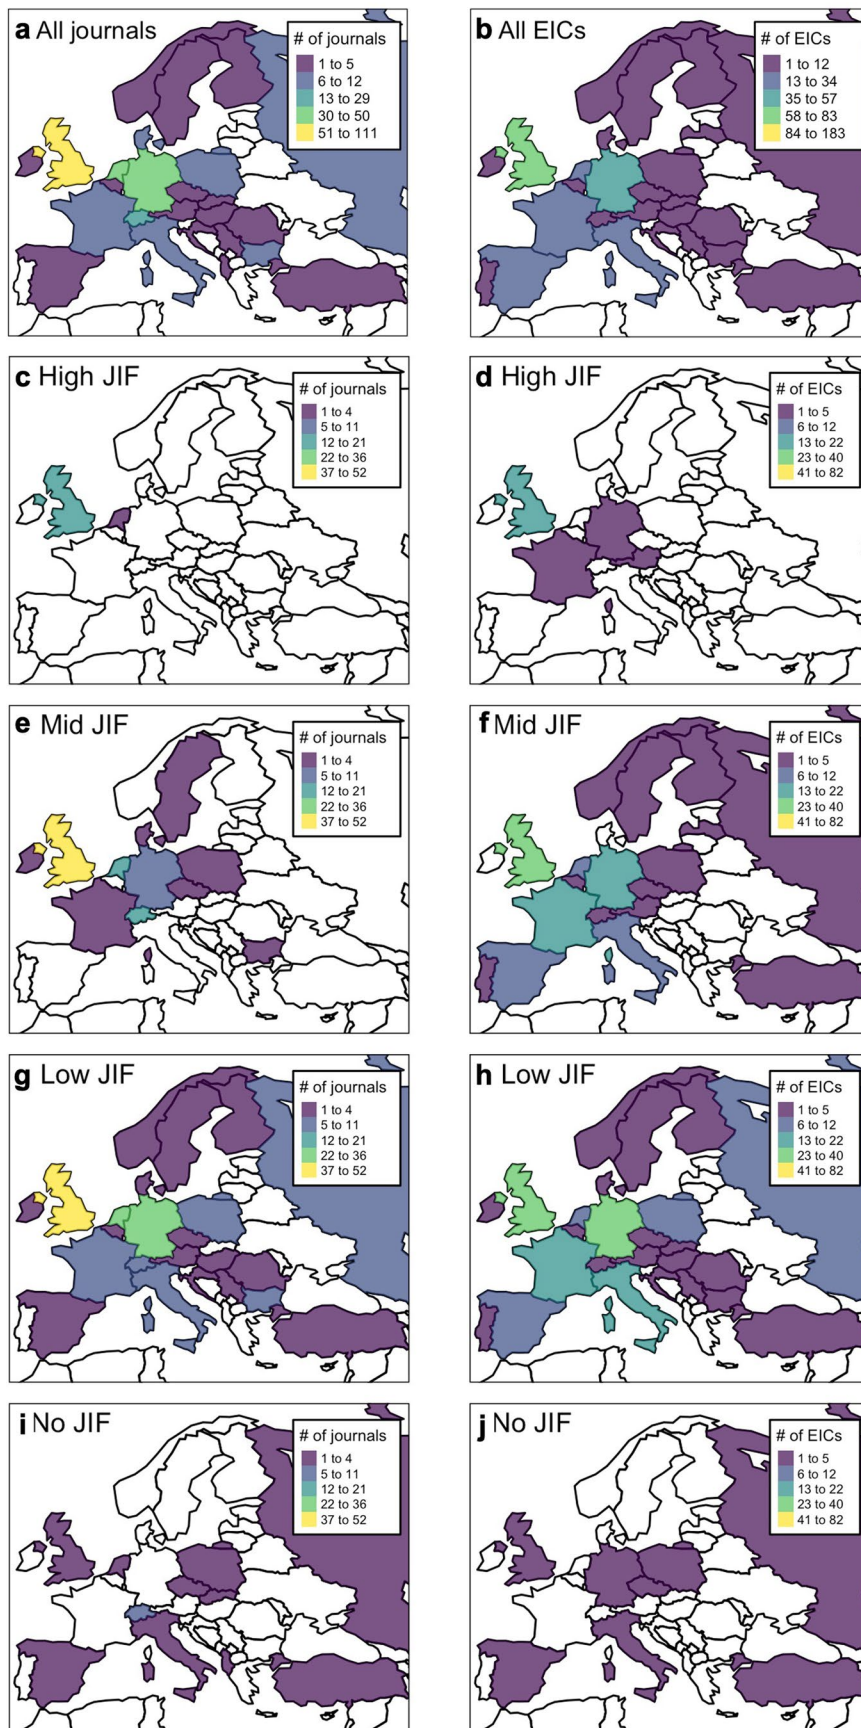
a All journals

# of journals
1 to 5
6 to 12
13 to 29
30 to 50
51 to 111

b All EICs

# of EICs
1 to 12
13 to 34
35 to 57
58 to 83
84 to 183

c High JIF

# of journals
1 to 4
5 to 11
12 to 21
22 to 36
37 to 52

d High JIF

# of EICs
1 to 5
6 to 12
13 to 22
23 to 40
41 to 82

e Mid JIF

# of journals
1 to 4
5 to 11
12 to 21
22 to 36
37 to 52

f Mid JIF

# of EICs
1 to 5
6 to 12
13 to 22
23 to 40
41 to 82

g Low JIF

# of journals
1 to 4
5 to 11
12 to 21
22 to 36
37 to 52

h Low JIF

# of EICs
1 to 5
6 to 12
13 to 22
23 to 40
41 to 82

i No JIF

# of journals
1 to 4
5 to 11
12 to 21
22 to 36
37 to 52

j No JIF

# of EICs
1 to 5
6 to 12
13 to 22
23 to 40
41 to 82